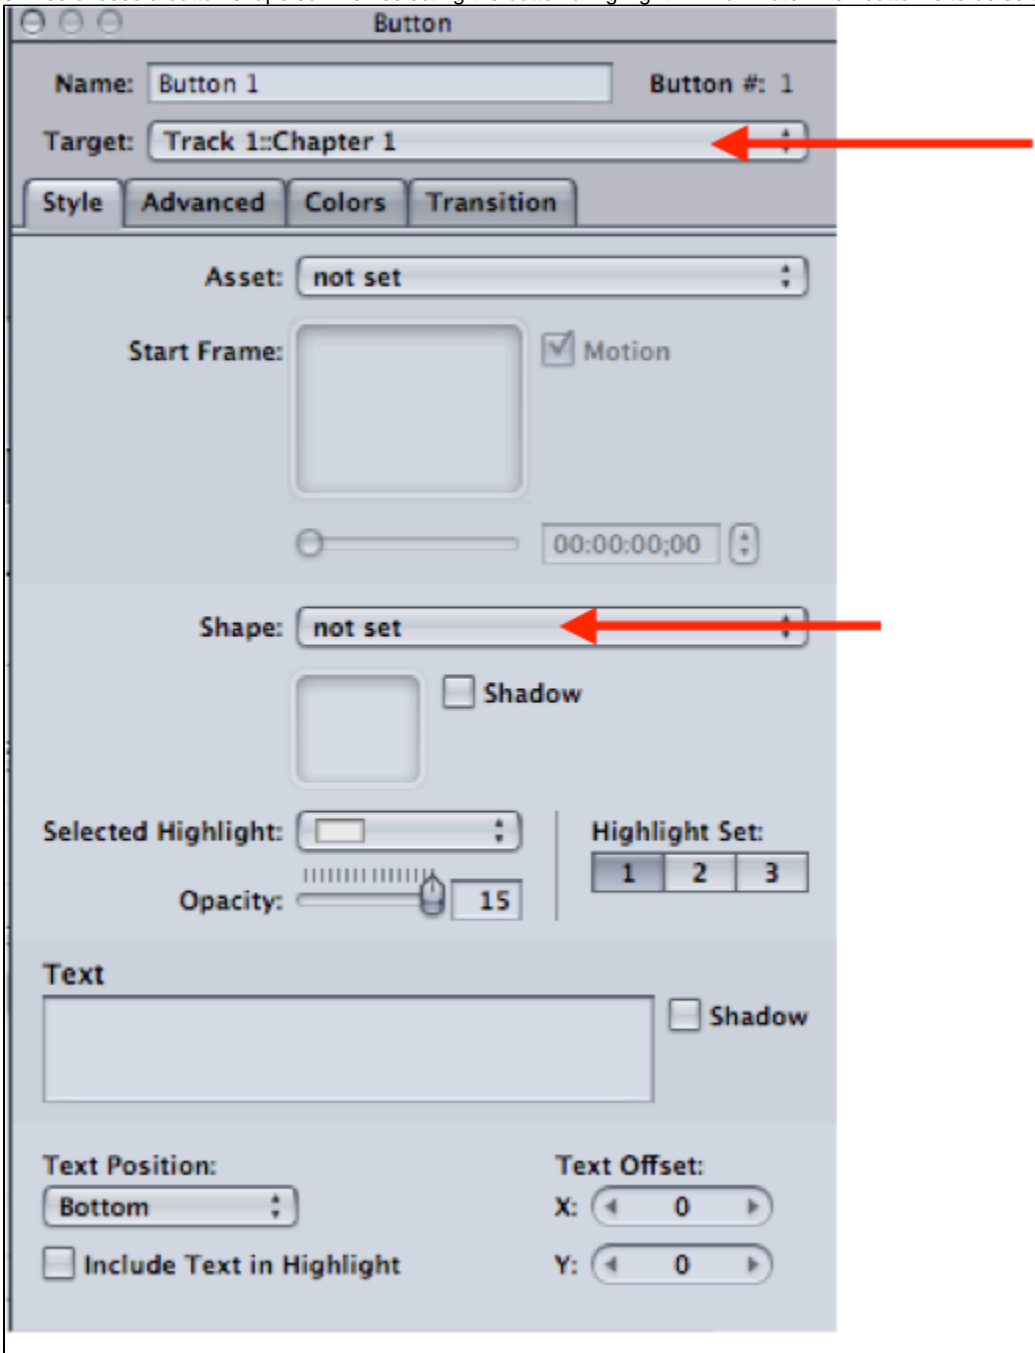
Button

Name: Button 1

Button #: 1

Target: Track 1::Chapter 1

Style | Advanced | Colors | Transition

Asset: not set

Start Frame:

Motion

00:00:00;00

Shape: not set

Shadow

Selected Highlight:

Opacity: 15

Highlight Set:

| 1 | 2 | 3 |
|---|---|---|

Text

Shadow

Text Position:

Bottom

Include Text in Highlight

Text Offset:

X: 0

Y: 0